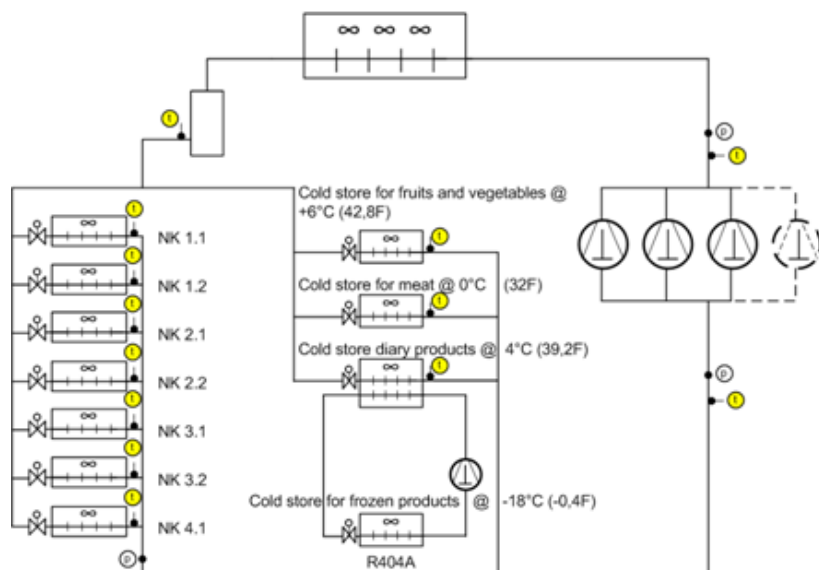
∞ ∞ ∞

t

p

t

Cold store for fruits and vegetables @ +6°C (42,8F)

t

NK 1.1

NK 1.2

NK 2.1

NK 2.2

NK 3.1

NK 3.2

NK 4.1

p

Cold store for meat @ 0°C (32F)

Cold store diary products @ 4°C (39,2F)

Cold store for frozen products @ -18°C (-0,4F)

R404A

p

t